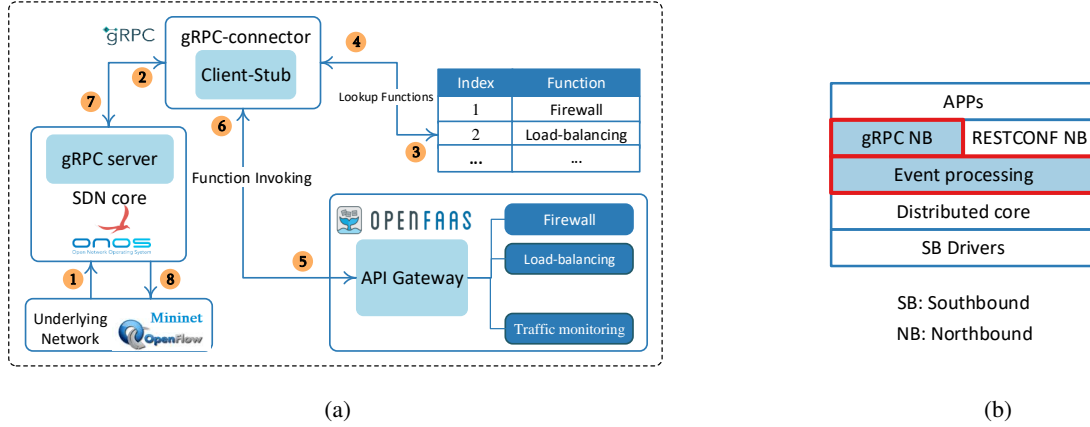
gRPC

gRPC-connector

Client-Stub

4

2

7

Lookup Functions

| Index | Function |
|---|---|
| 1 | Firewall |
| 2 | Load-balancing |
| ... | ... |

3

6

gRPC server

SDN core

ONOS
Open Network Operating System

Function Invoking

OPENFAAS

Firewall

Load-balancing

5

API Gateway

Traffic monitoring

1

8

Underlying Network

Mininet

OpenFlow

(a)

APPs

gRPC NB

RESTCONF NB

Event processing

Distributed core

SB Drivers

SB: Southbound

NB: Northbound

(b)